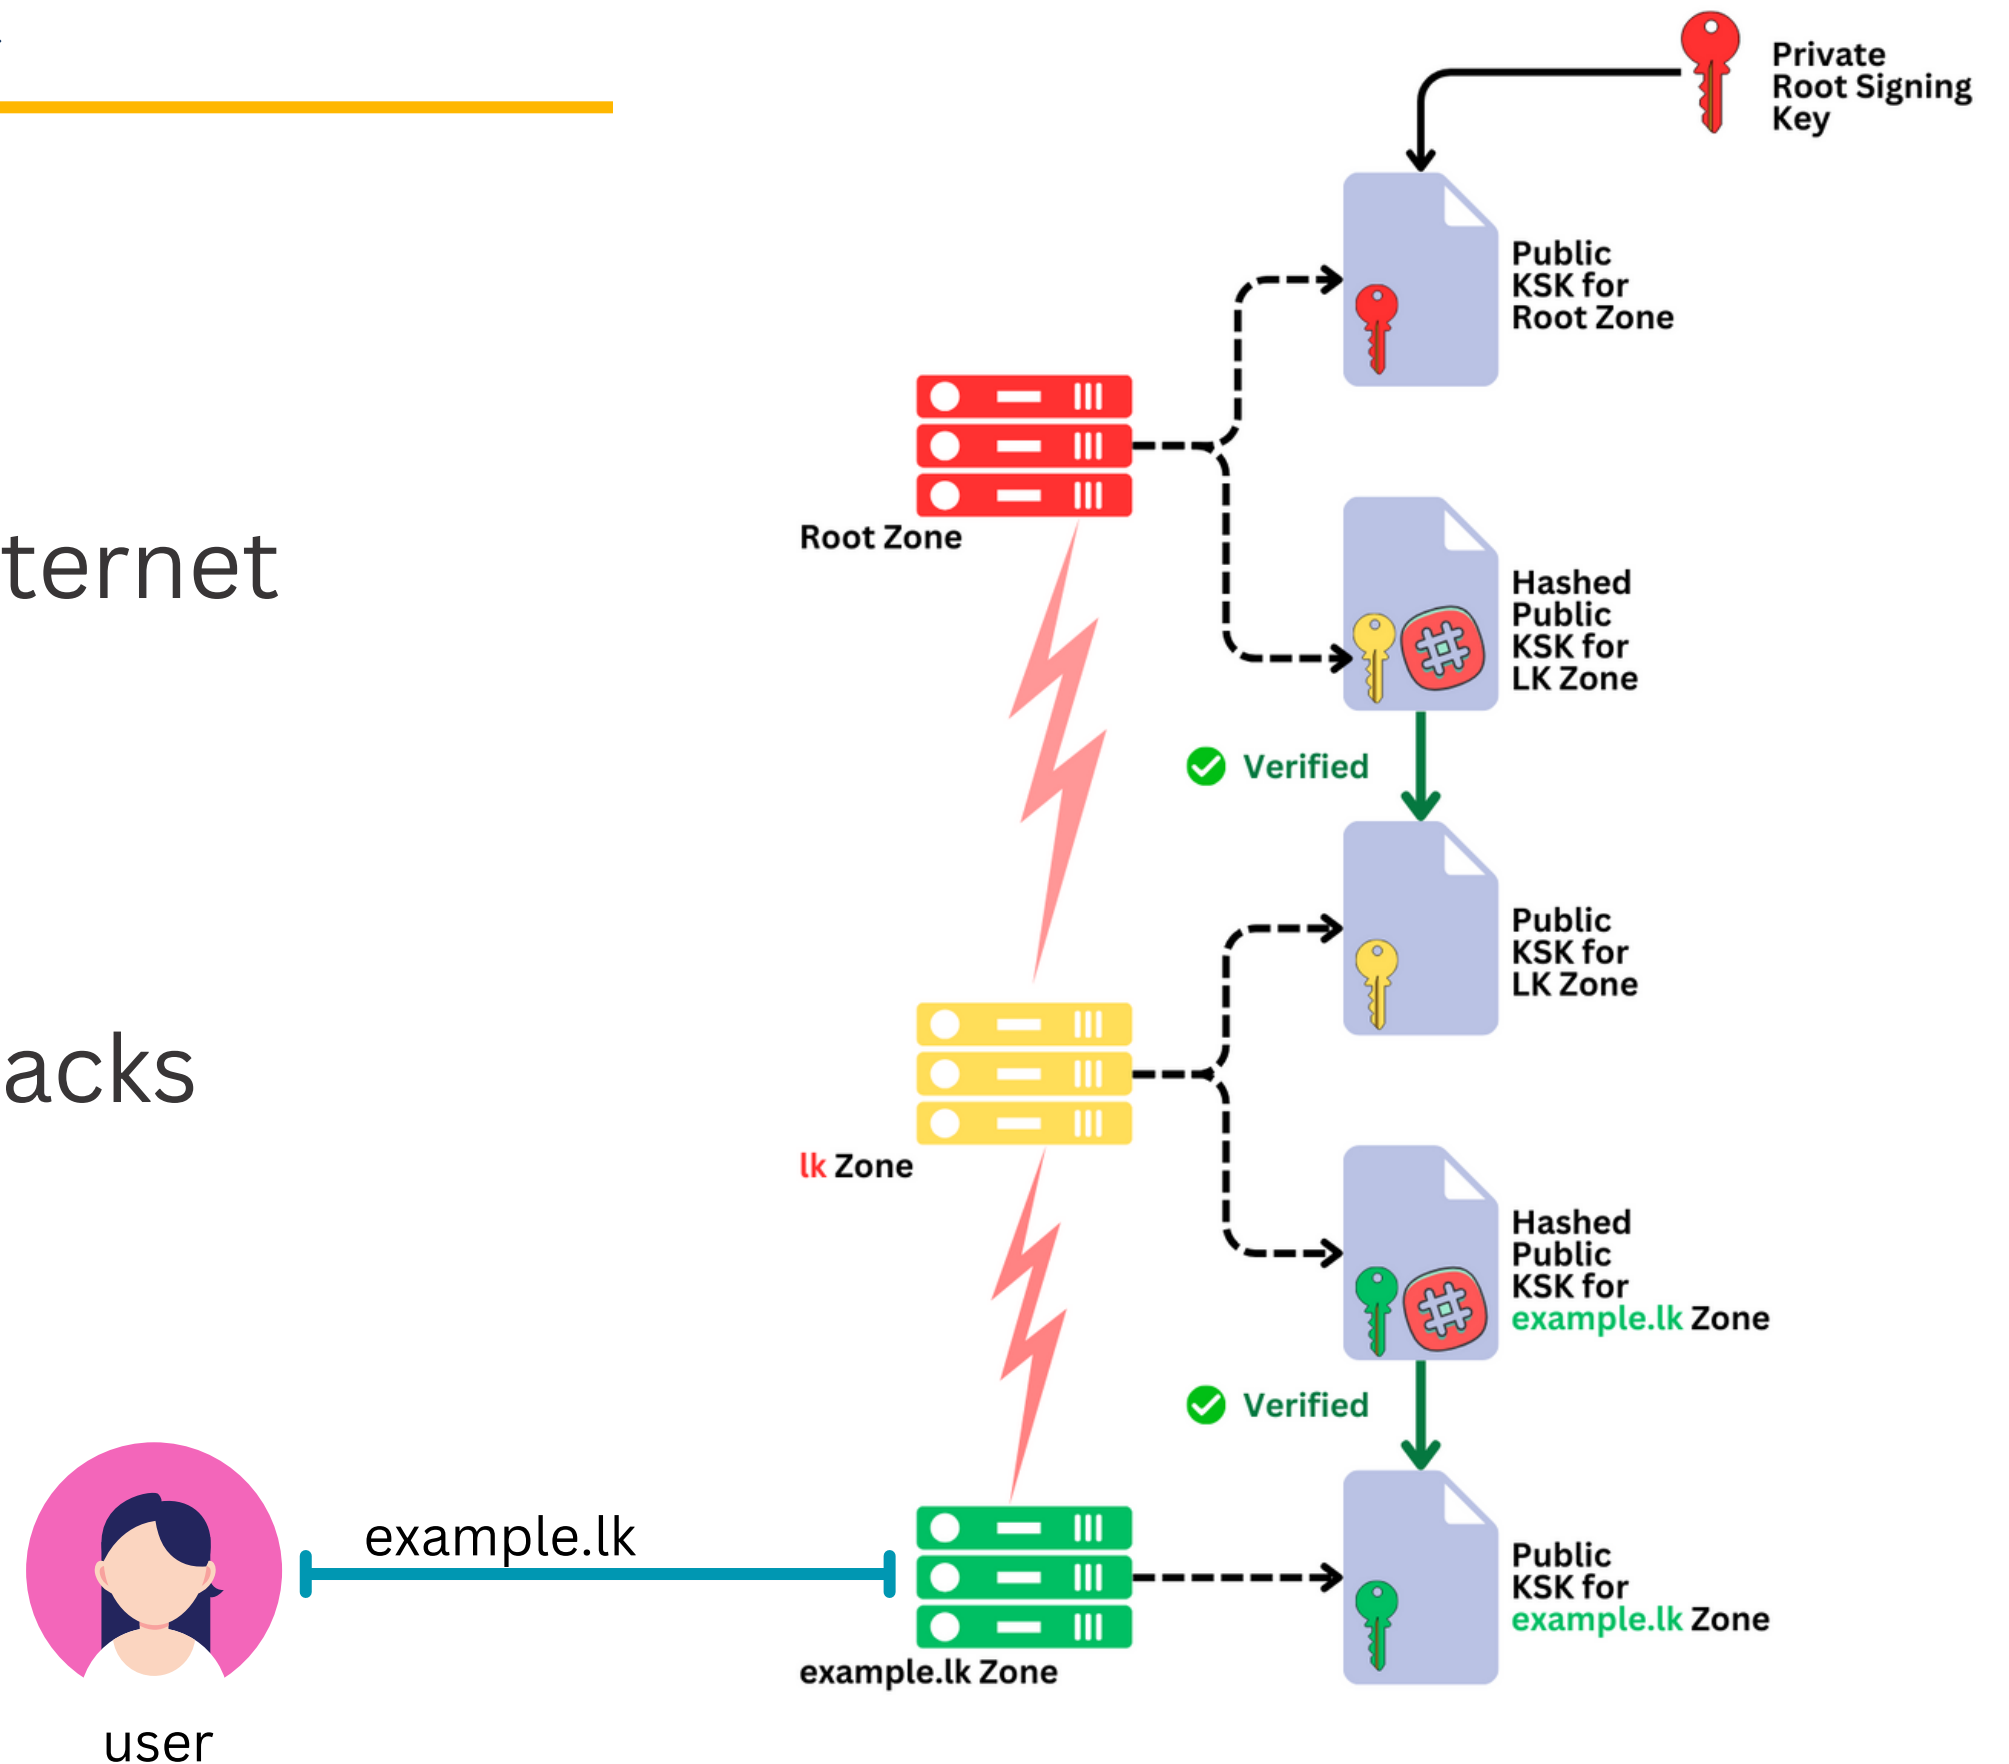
ternet

acks

Private Root Signing Key

Public KSK for Root Zone

Root Zone

Hashed Public KSK for LK Zone

Verified

Public KSK for LK Zone

lk Zone

Hashed Public KSK for example.lk Zone

Verified

example.lk

Public KSK for example.lk Zone

example.lk Zone

user